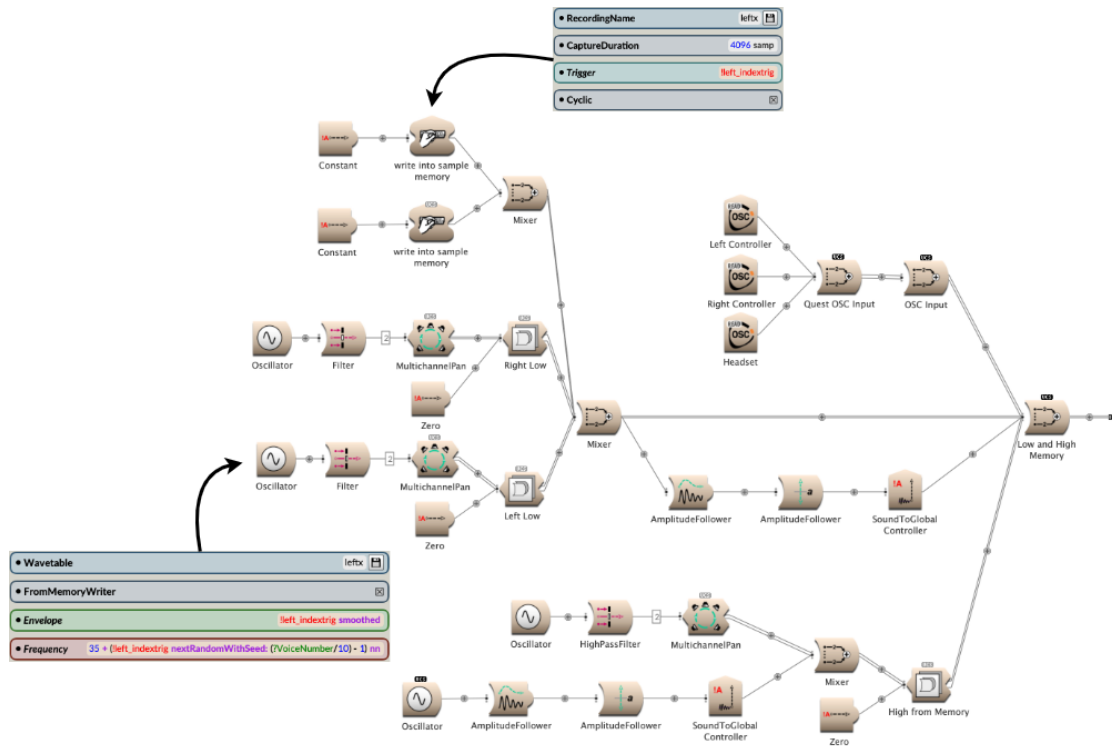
• RecordingName leftx
• CaptureDuration 4096 samp
• Trigger !left_indextrig
• Cyclic

Constant
write into sample memory
Constant
write into sample memory
Mixer

Left Controller
Right Controller
Headset
Quest OSC Input
OSC Input

Oscillator
Filter
2
MultichannelPan
Right Low
Zero
Mixer

Oscillator
Filter
2
MultichannelPan
Left Low
Zero

Low and High Memory

AmplitudeFollower
AmplitudeFollower
SoundToGlobal Controller

• Wavetable leftx
• FromMemoryWriter
• Envelope !left_indextrig smoothed
• Frequency 35 + (!left_indextrig nextRandomWithSeed: (?VoiceNumber/10) - 1) nn

Oscillator
HighPassFilter
2
MultichannelPan
Mixer
High from Memory
Zero

Oscillator
AmplitudeFollower
AmplitudeFollower
SoundToGlobal Controller